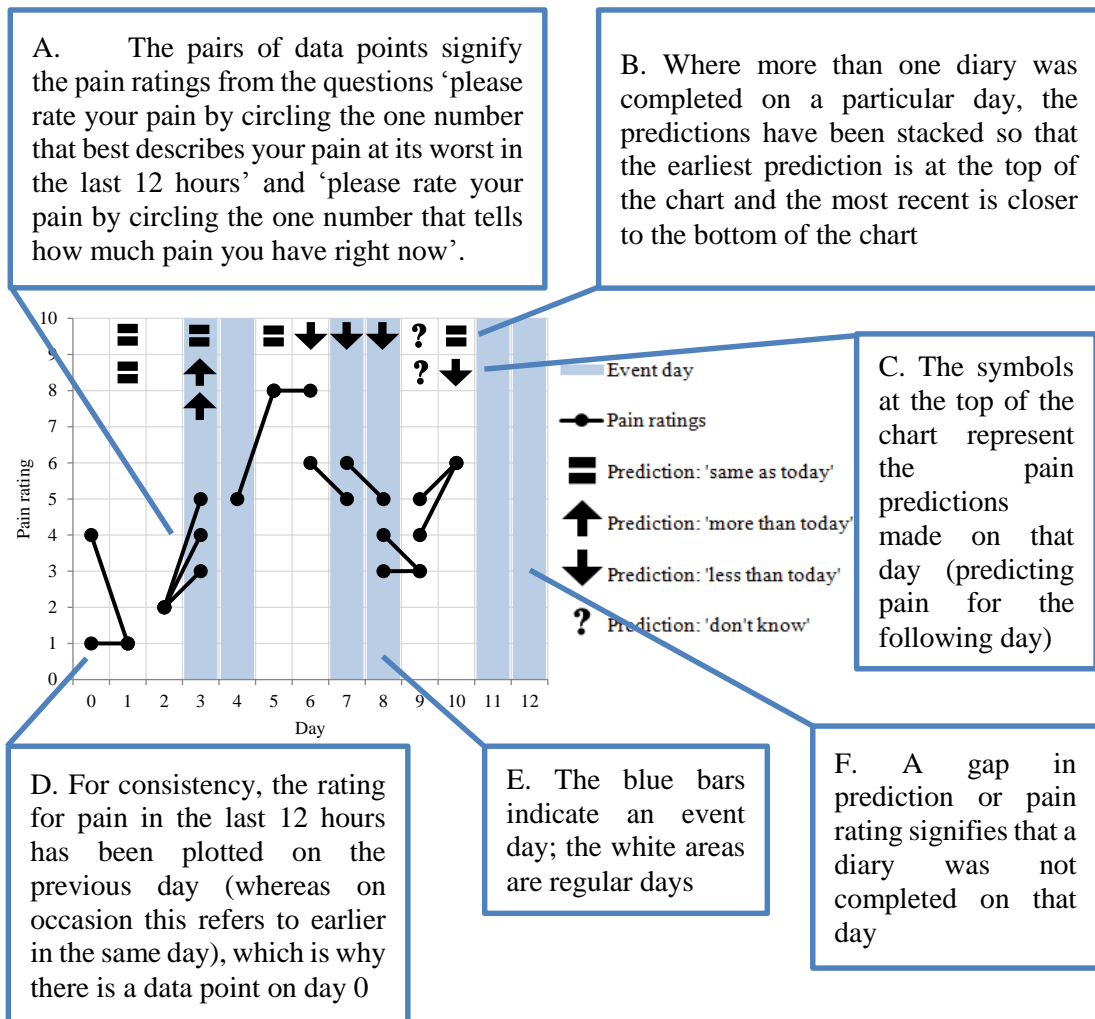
A. The pairs of data points signify the pain ratings from the questions 'please rate your pain by circling the one number that best describes your pain at its worst in the last 12 hours' and 'please rate your pain by circling the one number that tells how much pain you have right now'.

B. Where more than one diary was completed on a particular day, the predictions have been stacked so that the earliest prediction is at the top of the chart and the most recent is closer to the bottom of the chart

C. The symbols at the top of the chart represent the pain predictions made on that day (predicting pain for the following day)

10
9
8
7
6
5
4
3
2
1
0
Pain rating
0 1 2 3 4 5 6 7 8 9 10 11 12
Day

? ?

Event day
Pain ratings
Prediction: 'same as today'
Prediction: 'more than today'
Prediction: 'less than today'
Prediction: 'don't know'

D. For consistency, the rating for pain in the last 12 hours has been plotted on the previous day (whereas on occasion this refers to earlier in the same day), which is why there is a data point on day 0

E. The blue bars indicate an event day; the white areas are regular days

F. A gap in prediction or pain rating signifies that a diary was not completed on that day